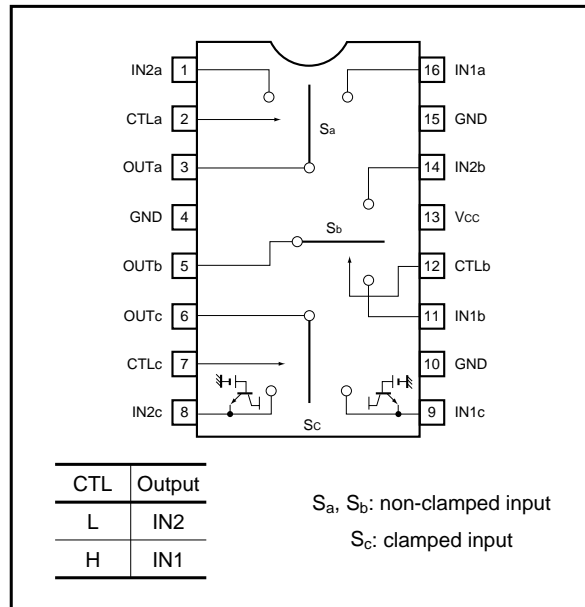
IN2a 1
CTLa 2
OUTa 3
GND 4
OUTb 5
OUTc 6
CTLc 7
IN2c 8
16 IN1a
15 GND
14 IN2b
13 Vcc
12 CTLb
11 IN1b
10 GND
9 IN1c

$S_a$
$S_b$
$S_C$

| CTL | Output |
|---|---|
| L | IN2 |
| H | IN1 |

$S_a$, $S_b$: non-clamped input
$S_c$: clamped input